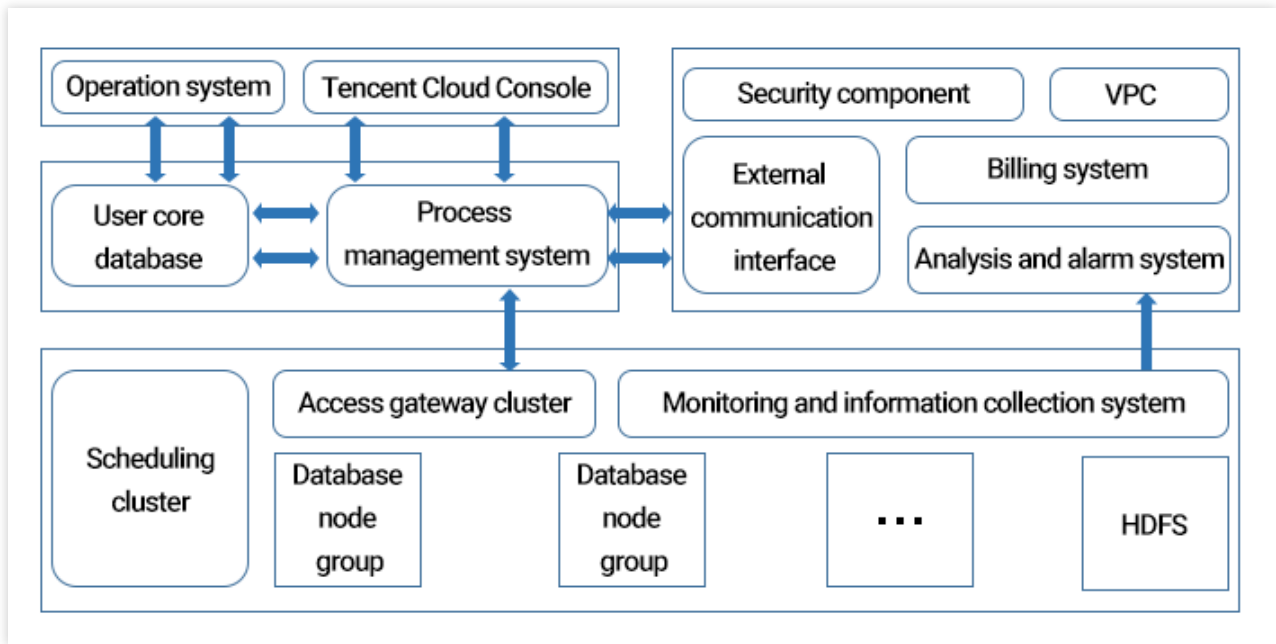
Operation system

Tencent Cloud Console

Security component

VPC

User core database

Process management system

External communication interface

Billing system

Analysis and alarm system

Scheduling cluster

Access gateway cluster

Monitoring and information collection system

Database node group

Database node group

...

HDFS